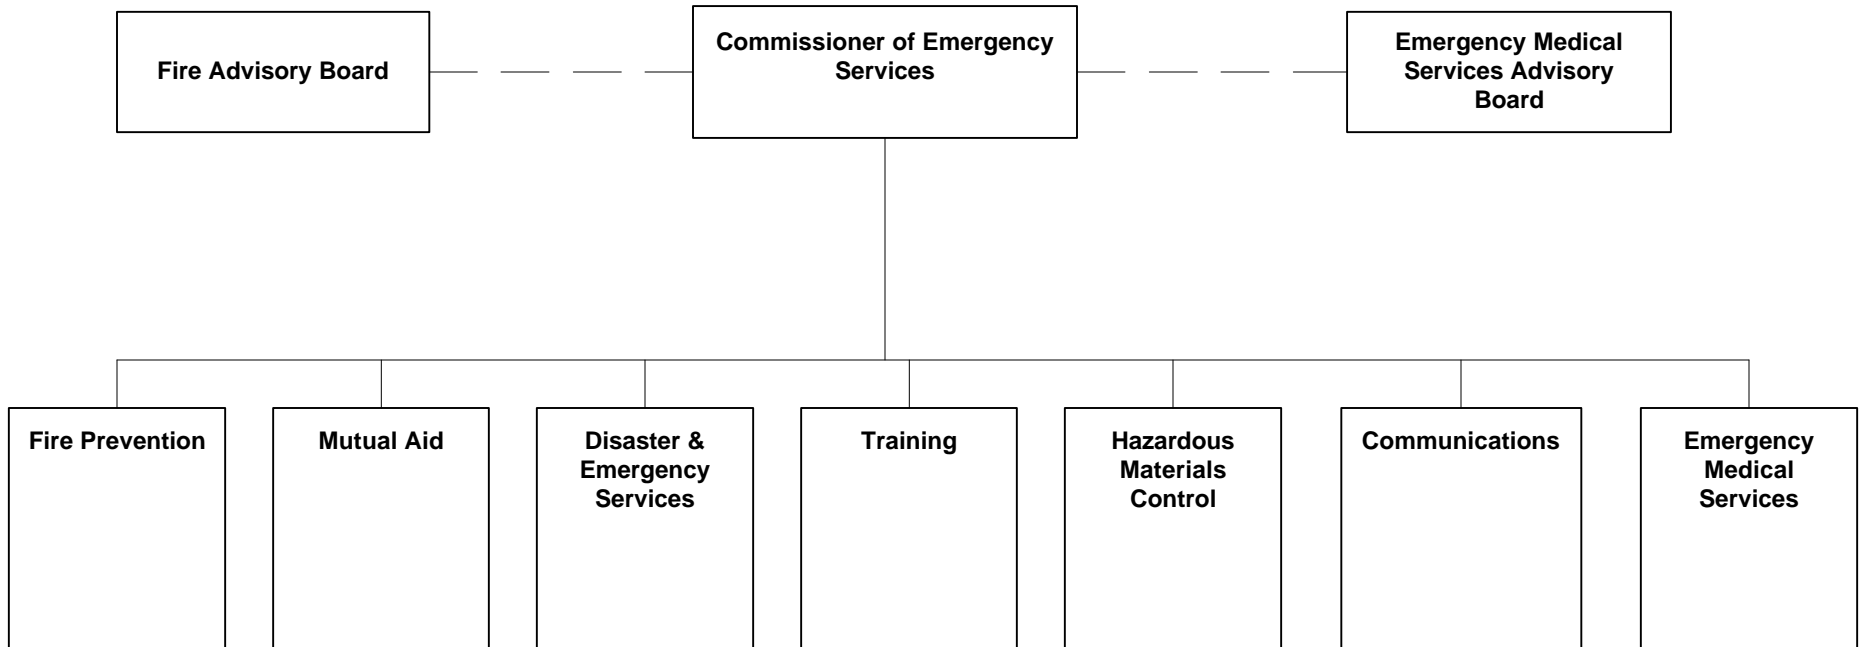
Fire Advisory Board

Commissioner of Emergency Services

Emergency Medical Services Advisory Board

Fire Prevention

Mutual Aid

Disaster & Emergency Services

Training

Hazardous Materials Control

Communications

Emergency Medical Services